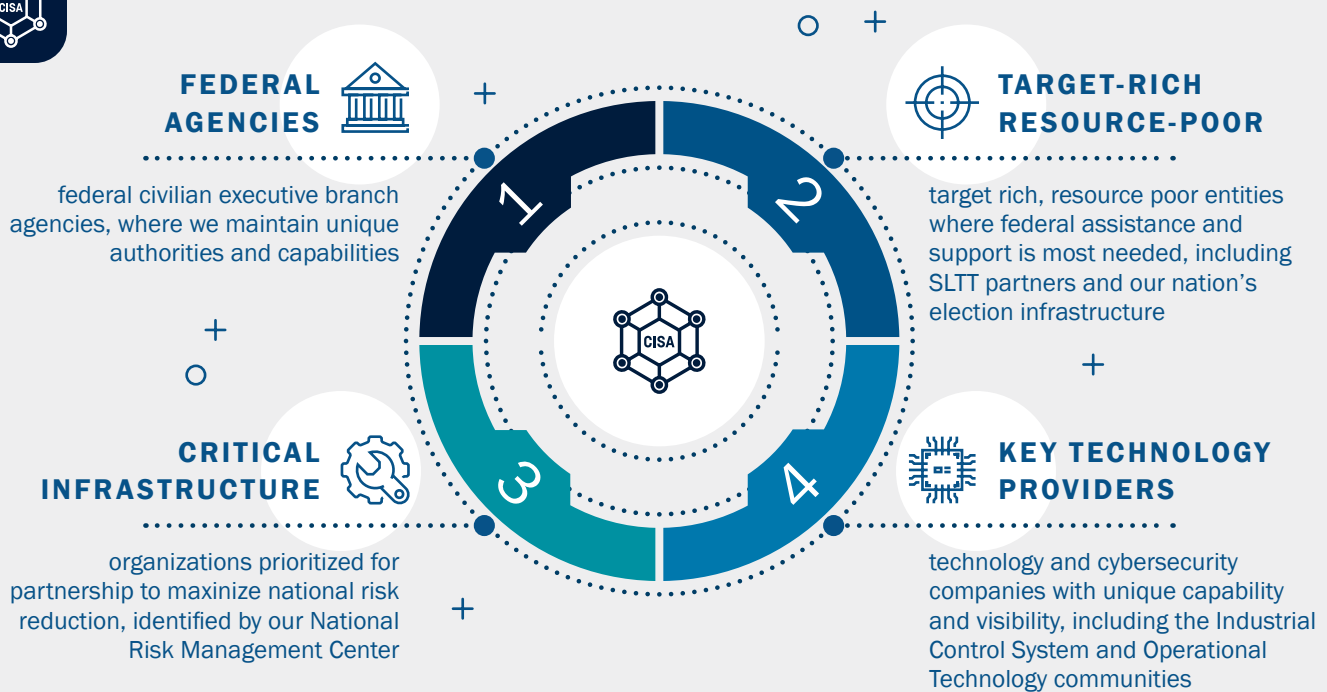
CISA

FEDERAL AGENCIES

federal civilian executive branch agencies, where we maintain unique authorities and capabilities

TARGET-RICH RESOURCE-POOR

target rich, resource poor entities where federal assistance and support is most needed, including SLTT partners and our nation's election infrastructure

1

2

CISA

3

4

CRITICAL INFRASTRUCTURE

organizations prioritized for partnership to maxinize national risk reduction, identified by our National Risk Management Center

KEY TECHNOLOGY PROVIDERS

technology and cybersecurity companies with unique capability and visibility, including the Industrial Control System and Operational Technology communities